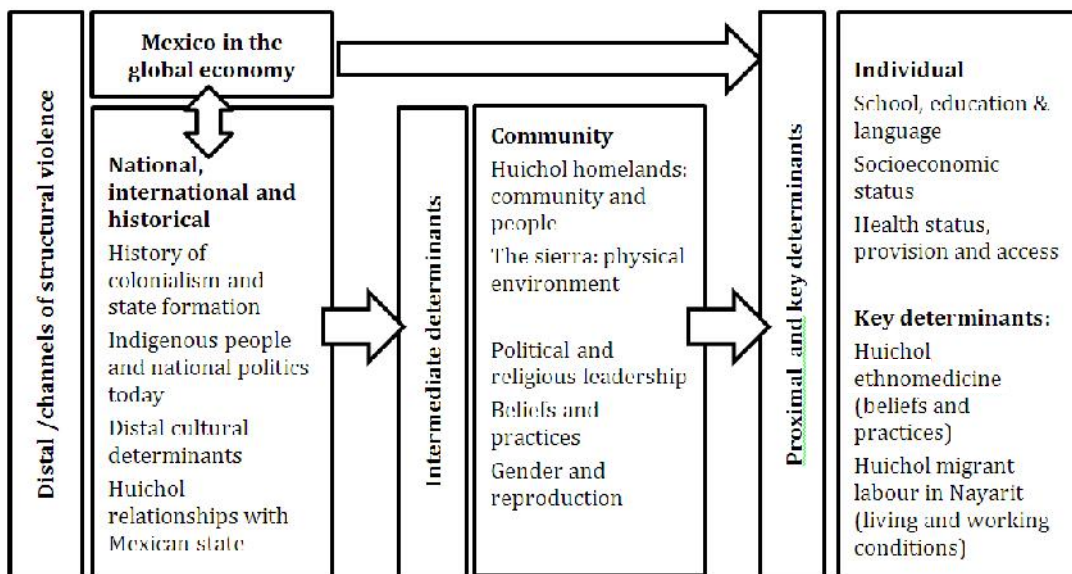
Distal /channels of structural violence

Mexico in the global economy

National, international and historical
History of colonialism and state formation
Indigenous people and national politics today
Distal cultural determinants
Huichol relationships with Mexican state

Intermediate determinants

Community
Huichol homelands: community and people
The sierra: physical environment

Political and religious leadership
Beliefs and practices
Gender and reproduction

Proximal and key determinants

Individual
School, education & language
Socioeconomic status
Health status, provision and access

Key determinants:
Huichol ethnomedicine (beliefs and practices)
Huichol migrant labour in Nayarit (living and working conditions)